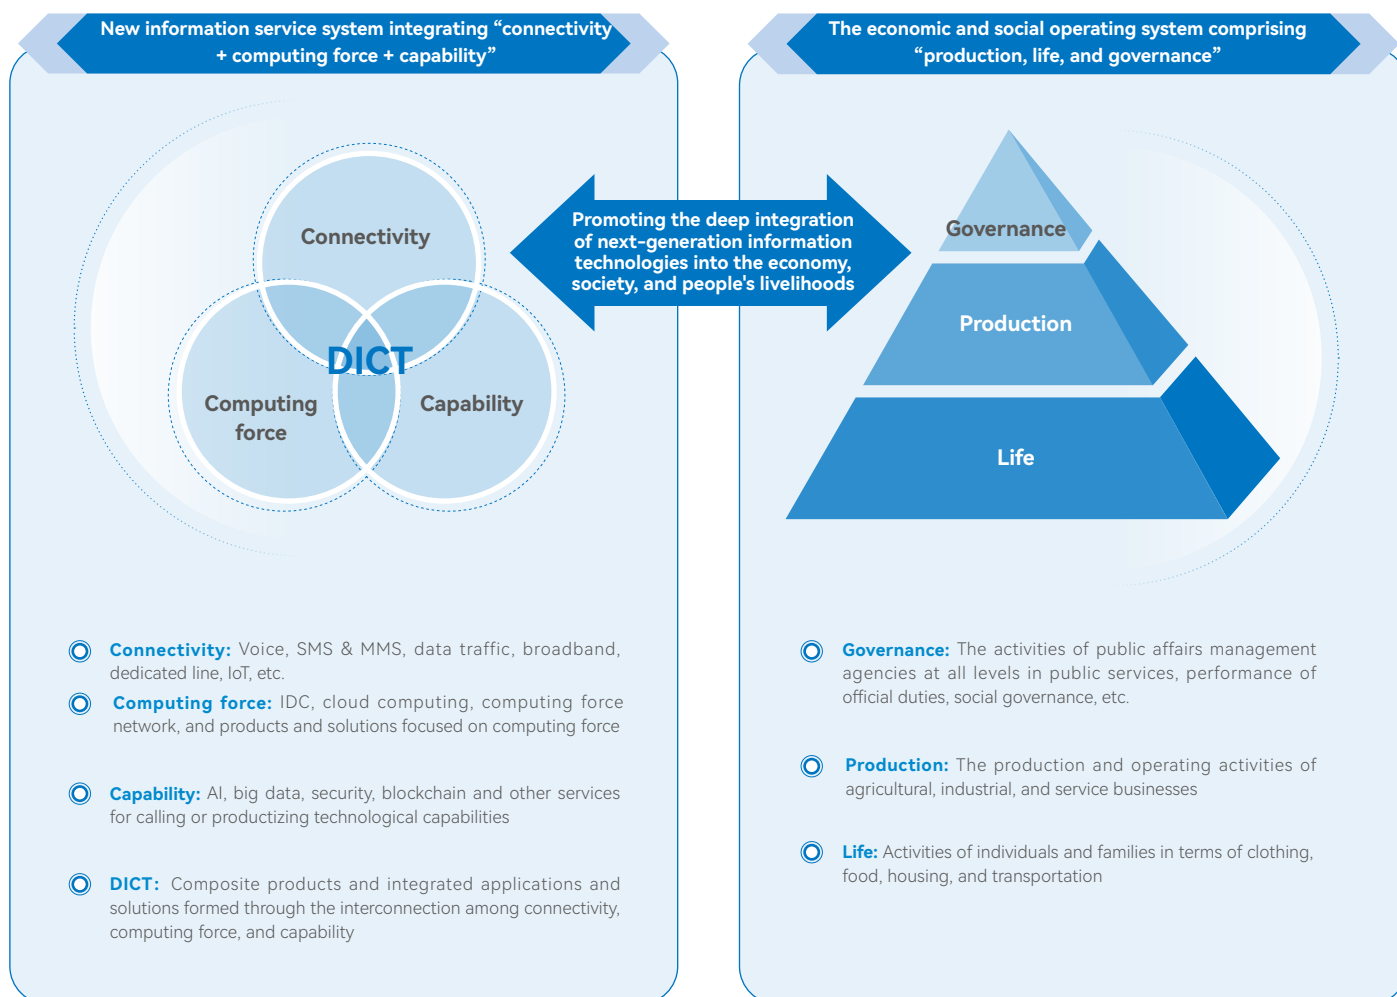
New information service system integrating “connectivity + computing force + capability”

Connectivity

DICT

Computing force

Capability

Promoting the deep integration of next-generation information technologies into the economy, society, and people's livelihoods

The economic and social operating system comprising “production, life, and governance”

Governance

Production

Life

Connectivity: Voice, SMS & MMS, data traffic, broadband, dedicated line, IoT, etc.

Computing force: IDC, cloud computing, computing force network, and products and solutions focused on computing force

Capability: AI, big data, security, blockchain and other services for calling or productizing technological capabilities

DICT: Composite products and integrated applications and solutions formed through the interconnection among connectivity, computing force, and capability

Governance: The activities of public affairs management agencies at all levels in public services, performance of official duties, social governance, etc.

Production: The production and operating activities of agricultural, industrial, and service businesses

Life: Activities of individuals and families in terms of clothing, food, housing, and transportation